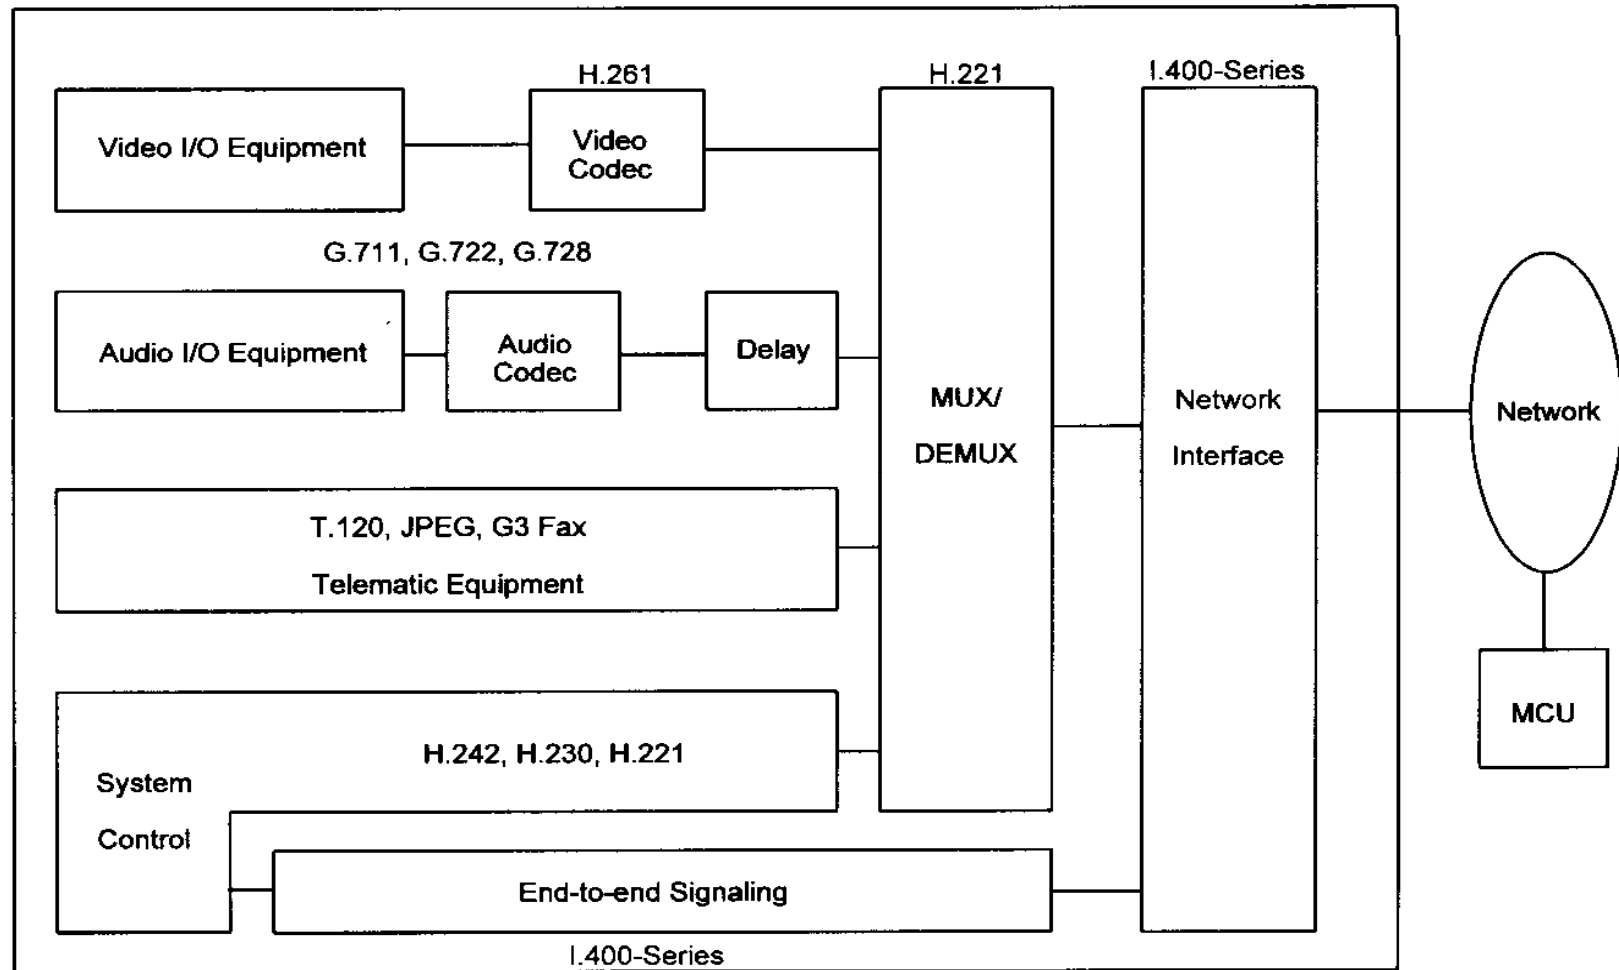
H.261

H.221

I.400-Series

Video I/O Equipment

Video Codec

G.711, G.722, G.728

Audio I/O Equipment

Audio Codec

Delay

MUX/ DEMUX

Network Interface

Network

T.120, JPEG, G3 Fax

Telematic Equipment

MCU

H.242, H.230, H.221

System Control

End-to-end Signaling

I.400-Series